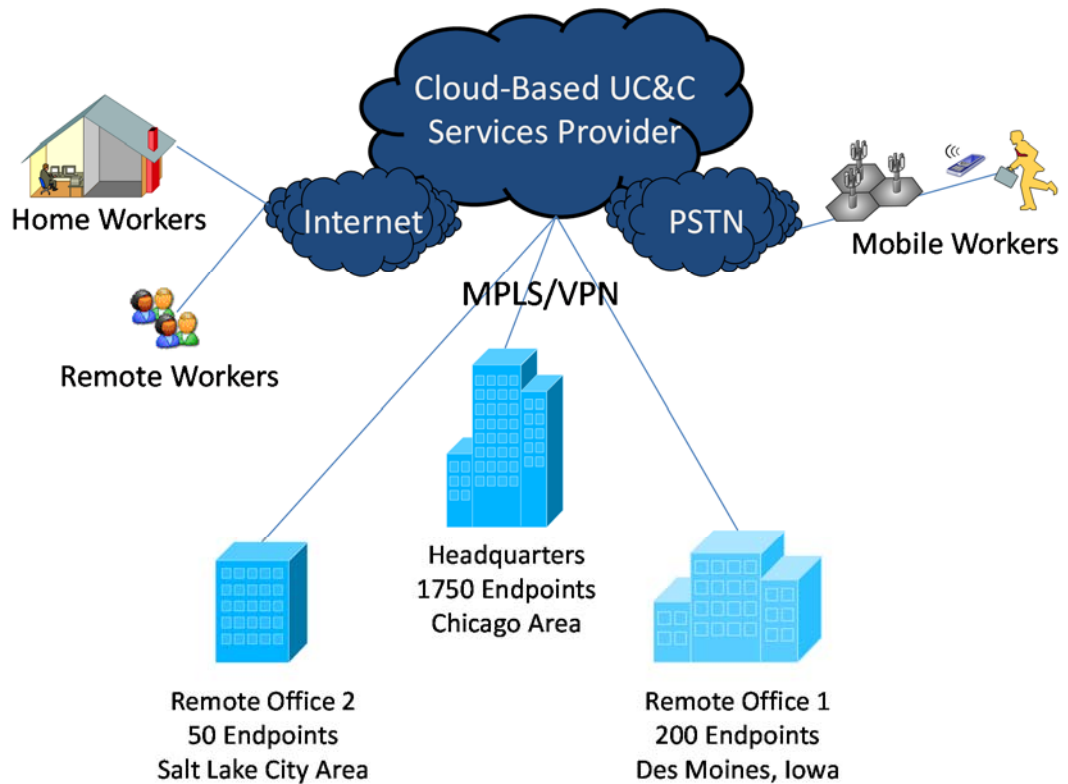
Cloud-Based UC&C Services Provider

Home Workers

Internet

PSTN

Mobile Workers

MPLS/VPN

Remote Workers

Headquarters
1750 Endpoints
Chicago Area

Remote Office 2
50 Endpoints
Salt Lake City Area

Remote Office 1
200 Endpoints
Des Moines, Iowa